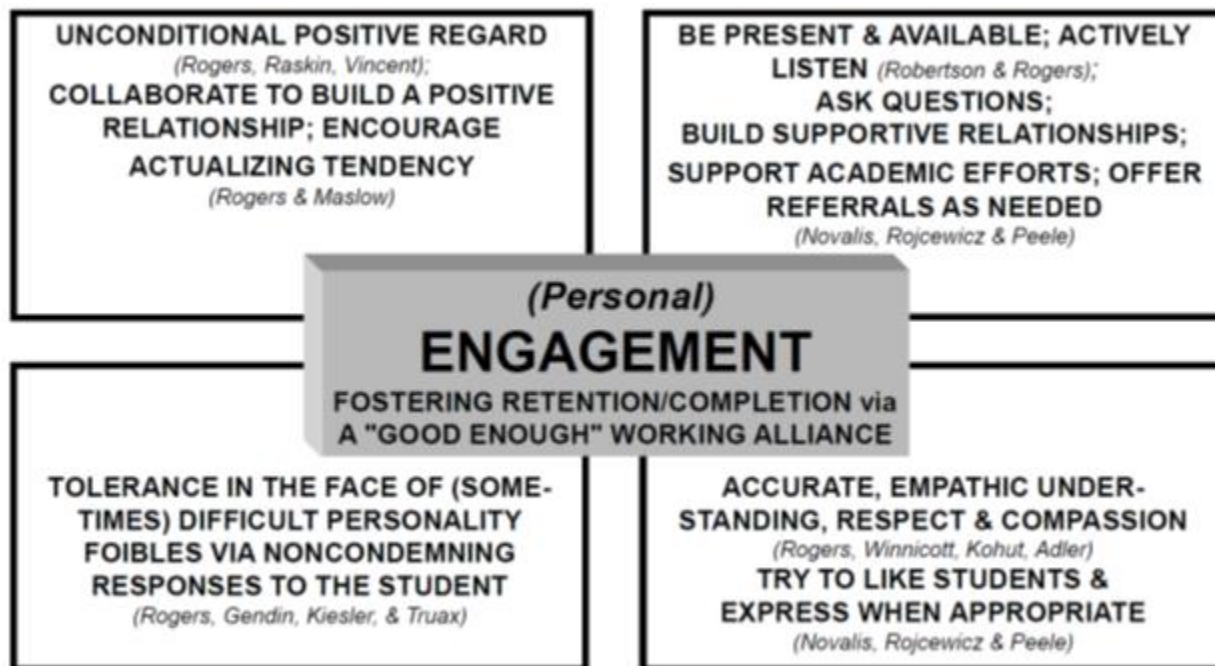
UNCONDITIONAL POSITIVE REGARD
(Rogers, Raskin, Vincent);
COLLABORATE TO BUILD A POSITIVE RELATIONSHIP; ENCOURAGE ACTUALIZING TENDENCY
(Rogers & Maslow)

BE PRESENT & AVAILABLE; ACTIVELY LISTEN (Robertson & Rogers);
ASK QUESTIONS;
BUILD SUPPORTIVE RELATIONSHIPS;
SUPPORT ACADEMIC EFFORTS; OFFER REFERRALS AS NEEDED
(Novalis, Rojcewicz & Peele)

(Personal)
ENGAGEMENT
FOSTERING RETENTION/COMPLETION via A "GOOD ENOUGH" WORKING ALLIANCE

TOLERANCE IN THE FACE OF (SOMETIMES) DIFFICULT PERSONALITY FOIBLES VIA NONCONDEMNING RESPONSES TO THE STUDENT
(Rogers, Gendin, Kiesler, & Truax)

ACCURATE, EMPATHIC UNDERSTANDING, RESPECT & COMPASSION
(Rogers, Winnicott, Kohut, Adler)
TRY TO LIKE STUDENTS & EXPRESS WHEN APPROPRIATE
(Novalis, Rojcewicz & Peele)